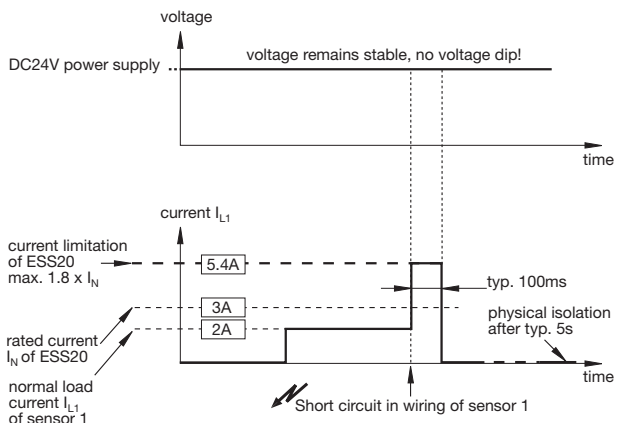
voltage

DC24V power supply

voltage remains stable, no voltage dip!

time

current $I_{L1}$

current limitation of ESS20 max. 1.8 x $I_N$

5.4A

typ. 100ms

3A

2A

physical isolation after typ. 5s

rated current $I_N$ of ESS20

normal load current $I_{L1}$ of sensor 1

time

Short circuit in wiring of sensor 1